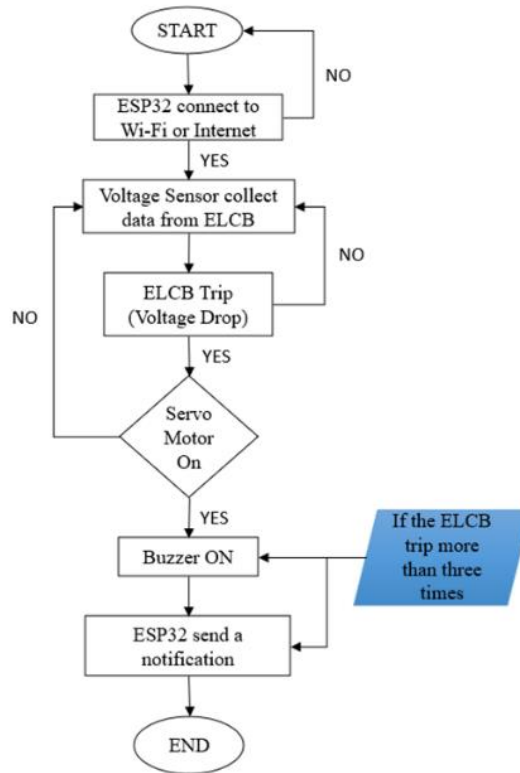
START

ESP32 connect to Wi-Fi or Internet

NO

YES

Voltage Sensor collect data from ELCB

NO

ELCB Trip (Voltage Drop)

NO

YES

Servo Motor On

YES

Buzzer ON

If the ELCB trip more than three times

ESP32 send a notification

END